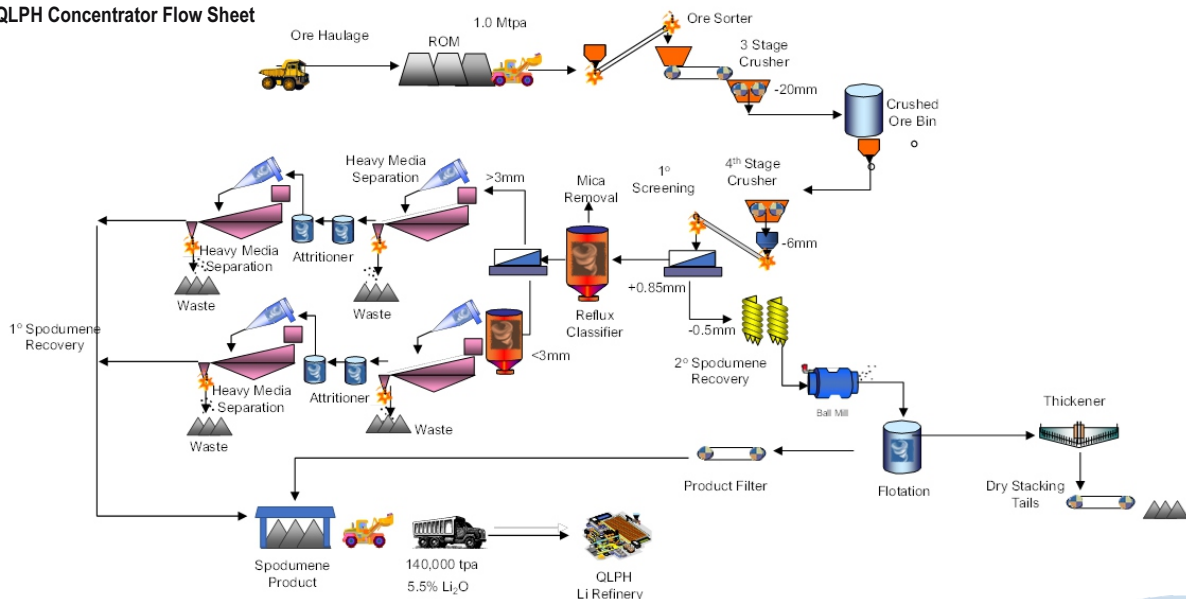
QLPH Concentrator Flow Sheet

Ore Haulage

ROM

1.0 Mtpa

Ore Sorter

3 Stage Crusher

-20mm

Crushed Ore Bin

4th Stage Crusher

-6mm

1° Screening

+0.85mm

-0.5mm

Mica Removal

Reflux Classifier

>3mm

<3mm

Heavy Media Separation

Attritioner

Waste

Heavy Media Separation

Waste

Heavy Media Separation

Attritioner

Waste

Heavy Media Separation

Waste

1° Spodumene Recovery

2° Spodumene Recovery

Ball Mill

Flotation

Thickener

Dry Stacking Tails

Product Filter

Spodumene Product

140,000 tpa
5.5% $Li_2O$

QLPH
Li Refinery